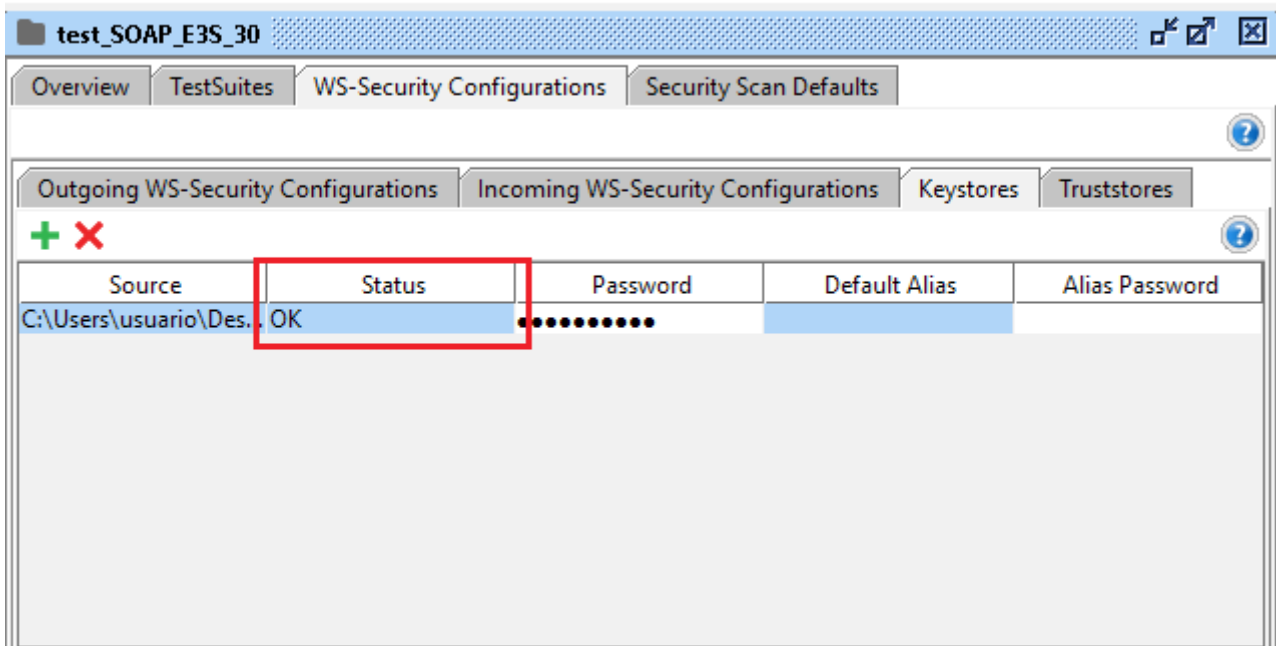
test_SOAP_E3S_30

Overview | TestSuites | WS-Security Configurations | Security Scan Defaults

Outgoing WS-Security Configurations | Incoming WS-Security Configurations | Keystores | Truststores

| Source | Status | Password | Default Alias | Alias Password |
|---|---|---|---|---|
| C:\Users\usuario\Des... | OK | •••••••••• | | |